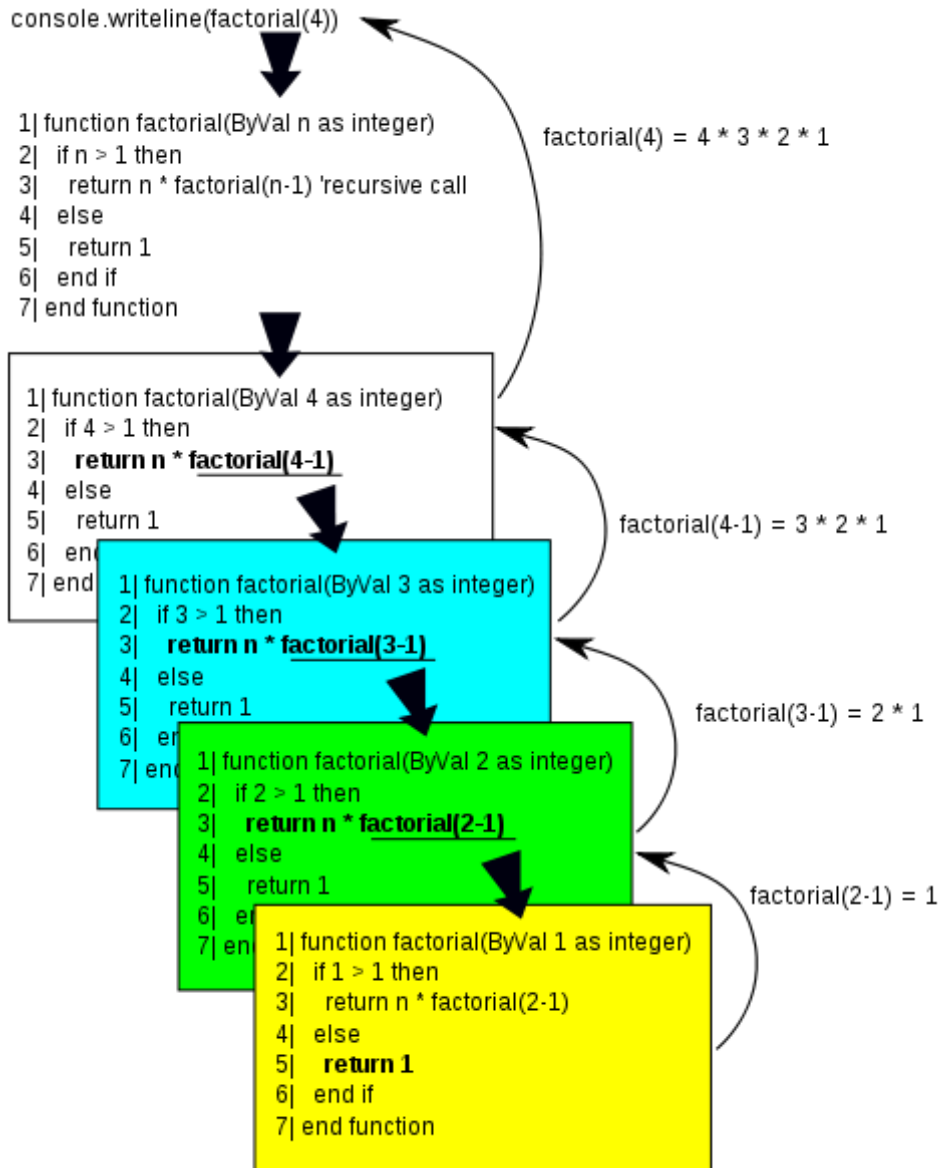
console.writeline(factorial(4))

1| function factorial(ByVal n as integer)
2| if n > 1 then
3| return n * factorial(n-1) 'recursive call
4| else
5| return 1
6| end if
7| end function

factorial(4) = 4 * 3 * 2 * 1

1| function factorial(ByVal 4 as integer)
2| if 4 > 1 then
3| **return n * factorial(4-1)**
4| else
5| return 1
6| end
7| end

factorial(4-1) = 3 * 2 * 1

1| function factorial(ByVal 3 as integer)
2| if 3 > 1 then
3| **return n * factorial(3-1)**
4| else
5| return 1
6| en
7| end

factorial(3-1) = 2 * 1

1| function factorial(ByVal 2 as integer)
2| if 2 > 1 then
3| **return n * factorial(2-1)**
4| else
5| return 1
6| en
7| en

factorial(2-1) = 1

1| function factorial(ByVal 1 as integer)
2| if 1 > 1 then
3| return n * factorial(2-1)
4| else
5| **return 1**
6| end if
7| end function